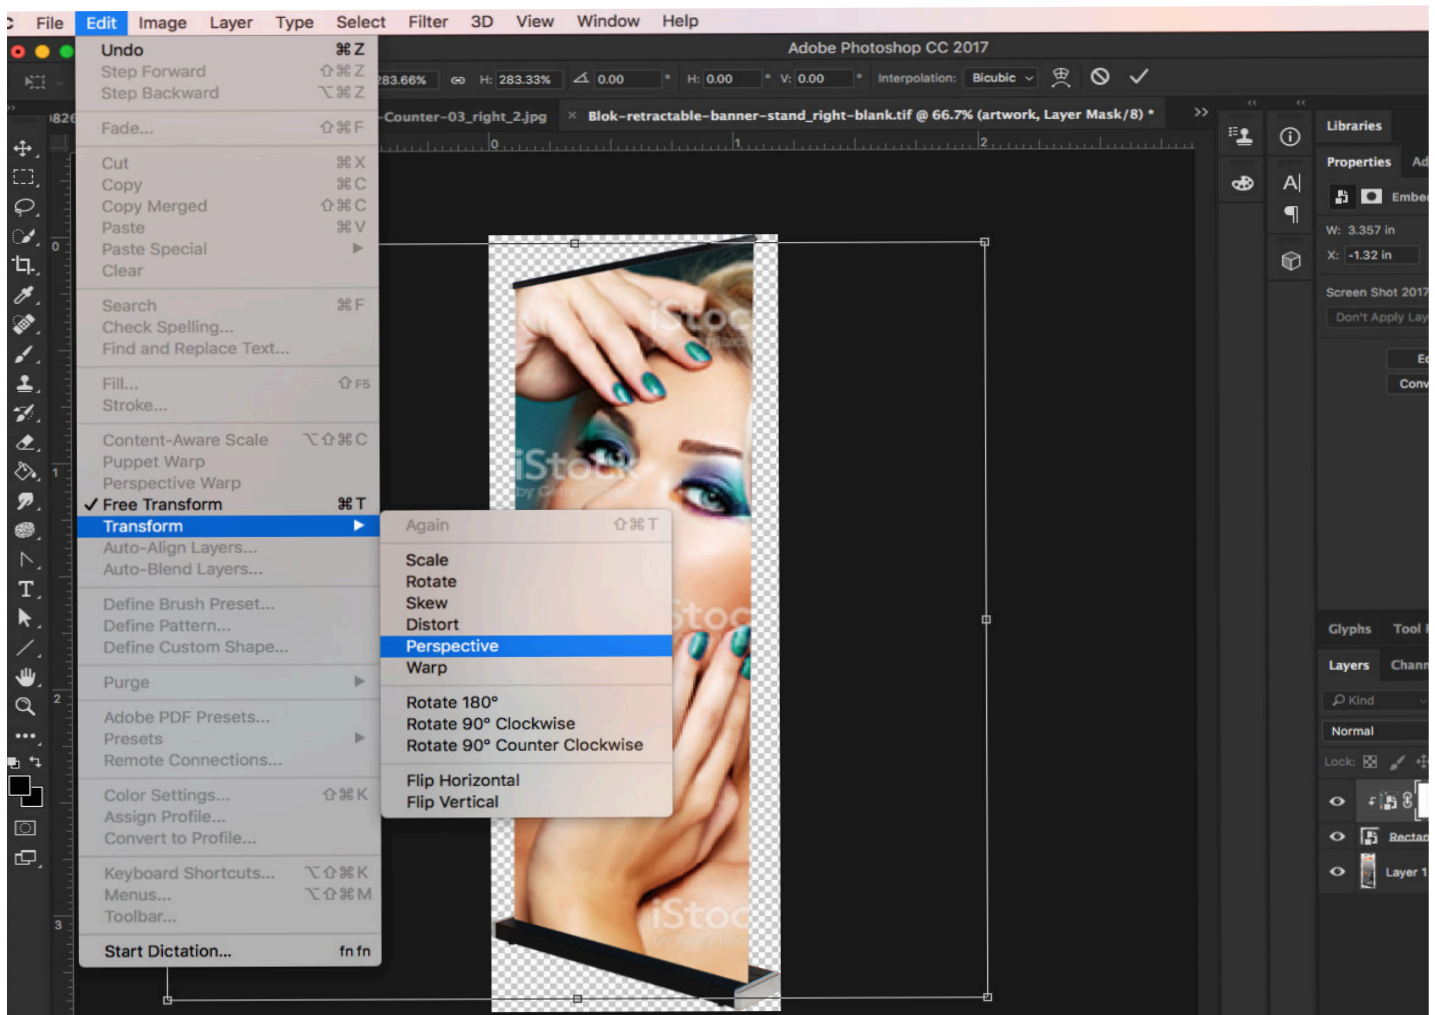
File Edit Image Layer Type Select Filter 3D View Window Help

Adobe Photoshop CC 2017

Undo ⌘Z
Step Forward ⇧⌘Z
Step Backward ⌥⌘Z

Fade... ⇧⌘F

Cut ⌘X
Copy ⌘C
Copy Merged ⇧⌘C
Paste ⌘V
Paste Special
Clear

Search ⌘F
Check Spelling...
Find and Replace Text...

Fill... ⇧F5
Stroke...

Content-Aware Scale ⌥⇧⌘C
Puppet Warp
Perspective Warp
✓ Free Transform ⌘T
Transform
Auto-Align Layers...
Auto-Blend Layers...

Define Brush Preset...
Define Pattern...
Define Custom Shape...

Purge

Adobe PDF Presets...
Presets
Remote Connections...

Color Settings... ⇧⌘K
Assign Profile...
Convert to Profile...

Keyboard Shortcuts... ⌥⇧⌘K
Menus... ⌥⇧⌘M
Toolbar...

Start Dictation... fn fn

Again ⇧⌘T

Scale
Rotate
Skew
Distort
Perspective
Warp

Rotate 180°
Rotate 90° Clockwise
Rotate 90° Counter Clockwise

Flip Horizontal
Flip Vertical

283.66% H: 283.33% 0.00 ° H: 0.00 ° V: 0.00 ° Interpolation: Bicubic

Counter-03_right_2.jpg × Blok-retractable-banner-stand_right-blank.tif @ 66.7% (artwork, Layer Mask/8) *

Libraries
Properties Ad
Embe
W: 3.357 in
X: -1.32 in
Screen Shot 2017
Don't Apply Lay
Ed
Conv

Glyphs Tool
Layers Chann
Kind
Normal
Lock:
Rectan
Layer 1

iStock